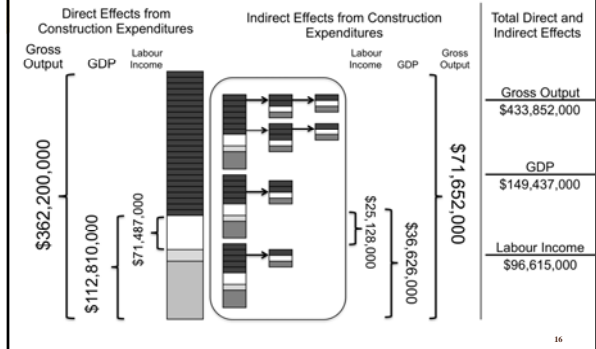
Direct Effects from Construction Expenditures

Gross Output

GDP

Labour Income

$362,200,000

$112,810,000

$71,487,000

Indirect Effects from Construction Expenditures

Labour Income

GDP

Gross Output

$25,128,000

$36,626,000

$71,652,000

Total Direct and Indirect Effects

Gross Output
$433,852,000

GDP
$149,437,000

Labour Income
$96,615,000

16